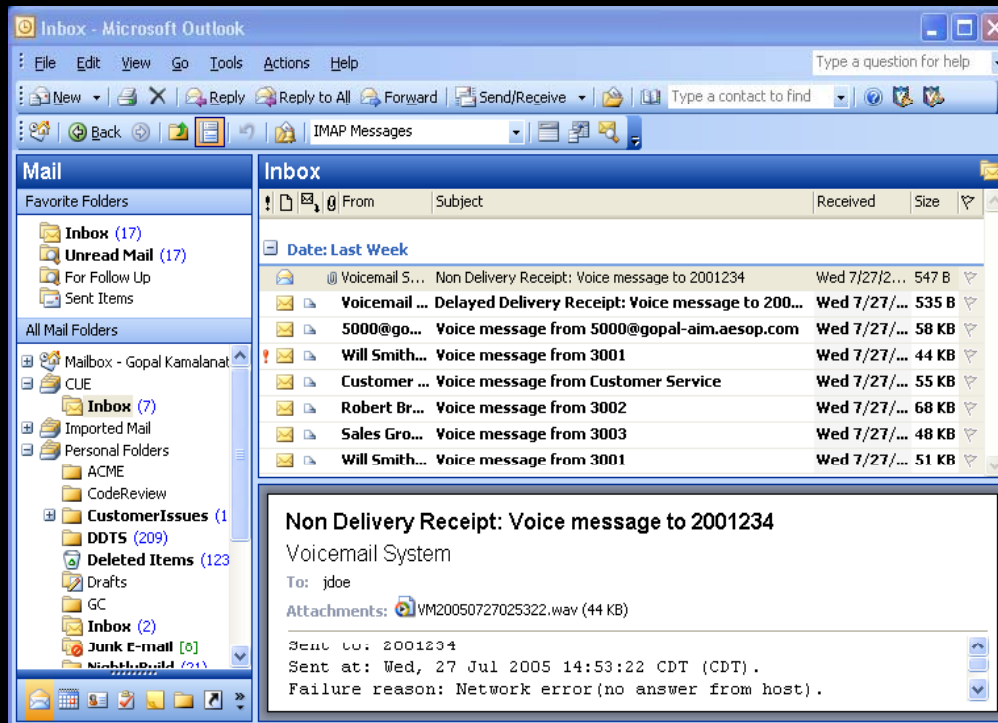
Inbox - Microsoft Outlook

File Edit View Go Tools Actions Help

Type a question for help

New Reply Reply to All Forward Send/Receive Type a contact to find

Back IMAP Messages

Mail

Favorite Folders

Inbox (17)
Unread Mail (17)
For Follow Up
Sent Items

All Mail Folders

Mailbox - Gopal Kamalanat
CUE
Inbox (7)
Imported Mail
Personal Folders
ACME
CodeReview
CustomerIssues (1
DDTS (209)
Deleted Items (123
Drafts
GC
Inbox (2)
Junk E-mail [6]
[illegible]

Inbox

| From | Subject | Received | Size |
|---|---|---|---|
| Date: Last Week | | | |
| Voicemail S... | Non Delivery Receipt: Voice message to 2001234 | Wed 7/27/2... | 547 B |
| Voicemail ... | Delayed Delivery Receipt: Voice message to 200... | Wed 7/27/... | 535 B |
| 5000@go... | Voice message from 5000@gopal-aim.aesop.com | Wed 7/27/... | 58 KB |
| Will Smith... | Voice message from 3001 | Wed 7/27/... | 44 KB |
| Customer ... | Voice message from Customer Service | Wed 7/27/... | 55 KB |
| Robert Br... | Voice message from 3002 | Wed 7/27/... | 68 KB |
| Sales Gro... | Voice message from 3003 | Wed 7/27/... | 48 KB |
| Will Smith... | Voice message from 3001 | Wed 7/27/... | 51 KB |

Non Delivery Receipt: Voice message to 2001234

Voicemail System

To: jdoe

Attachments: VM20050727025322.wav (44 KB)

Sent to: 2001234
Sent at: Wed, 27 Jul 2005 14:53:22 CDT (CDT).
Failure reason: Network error(no answer from host).